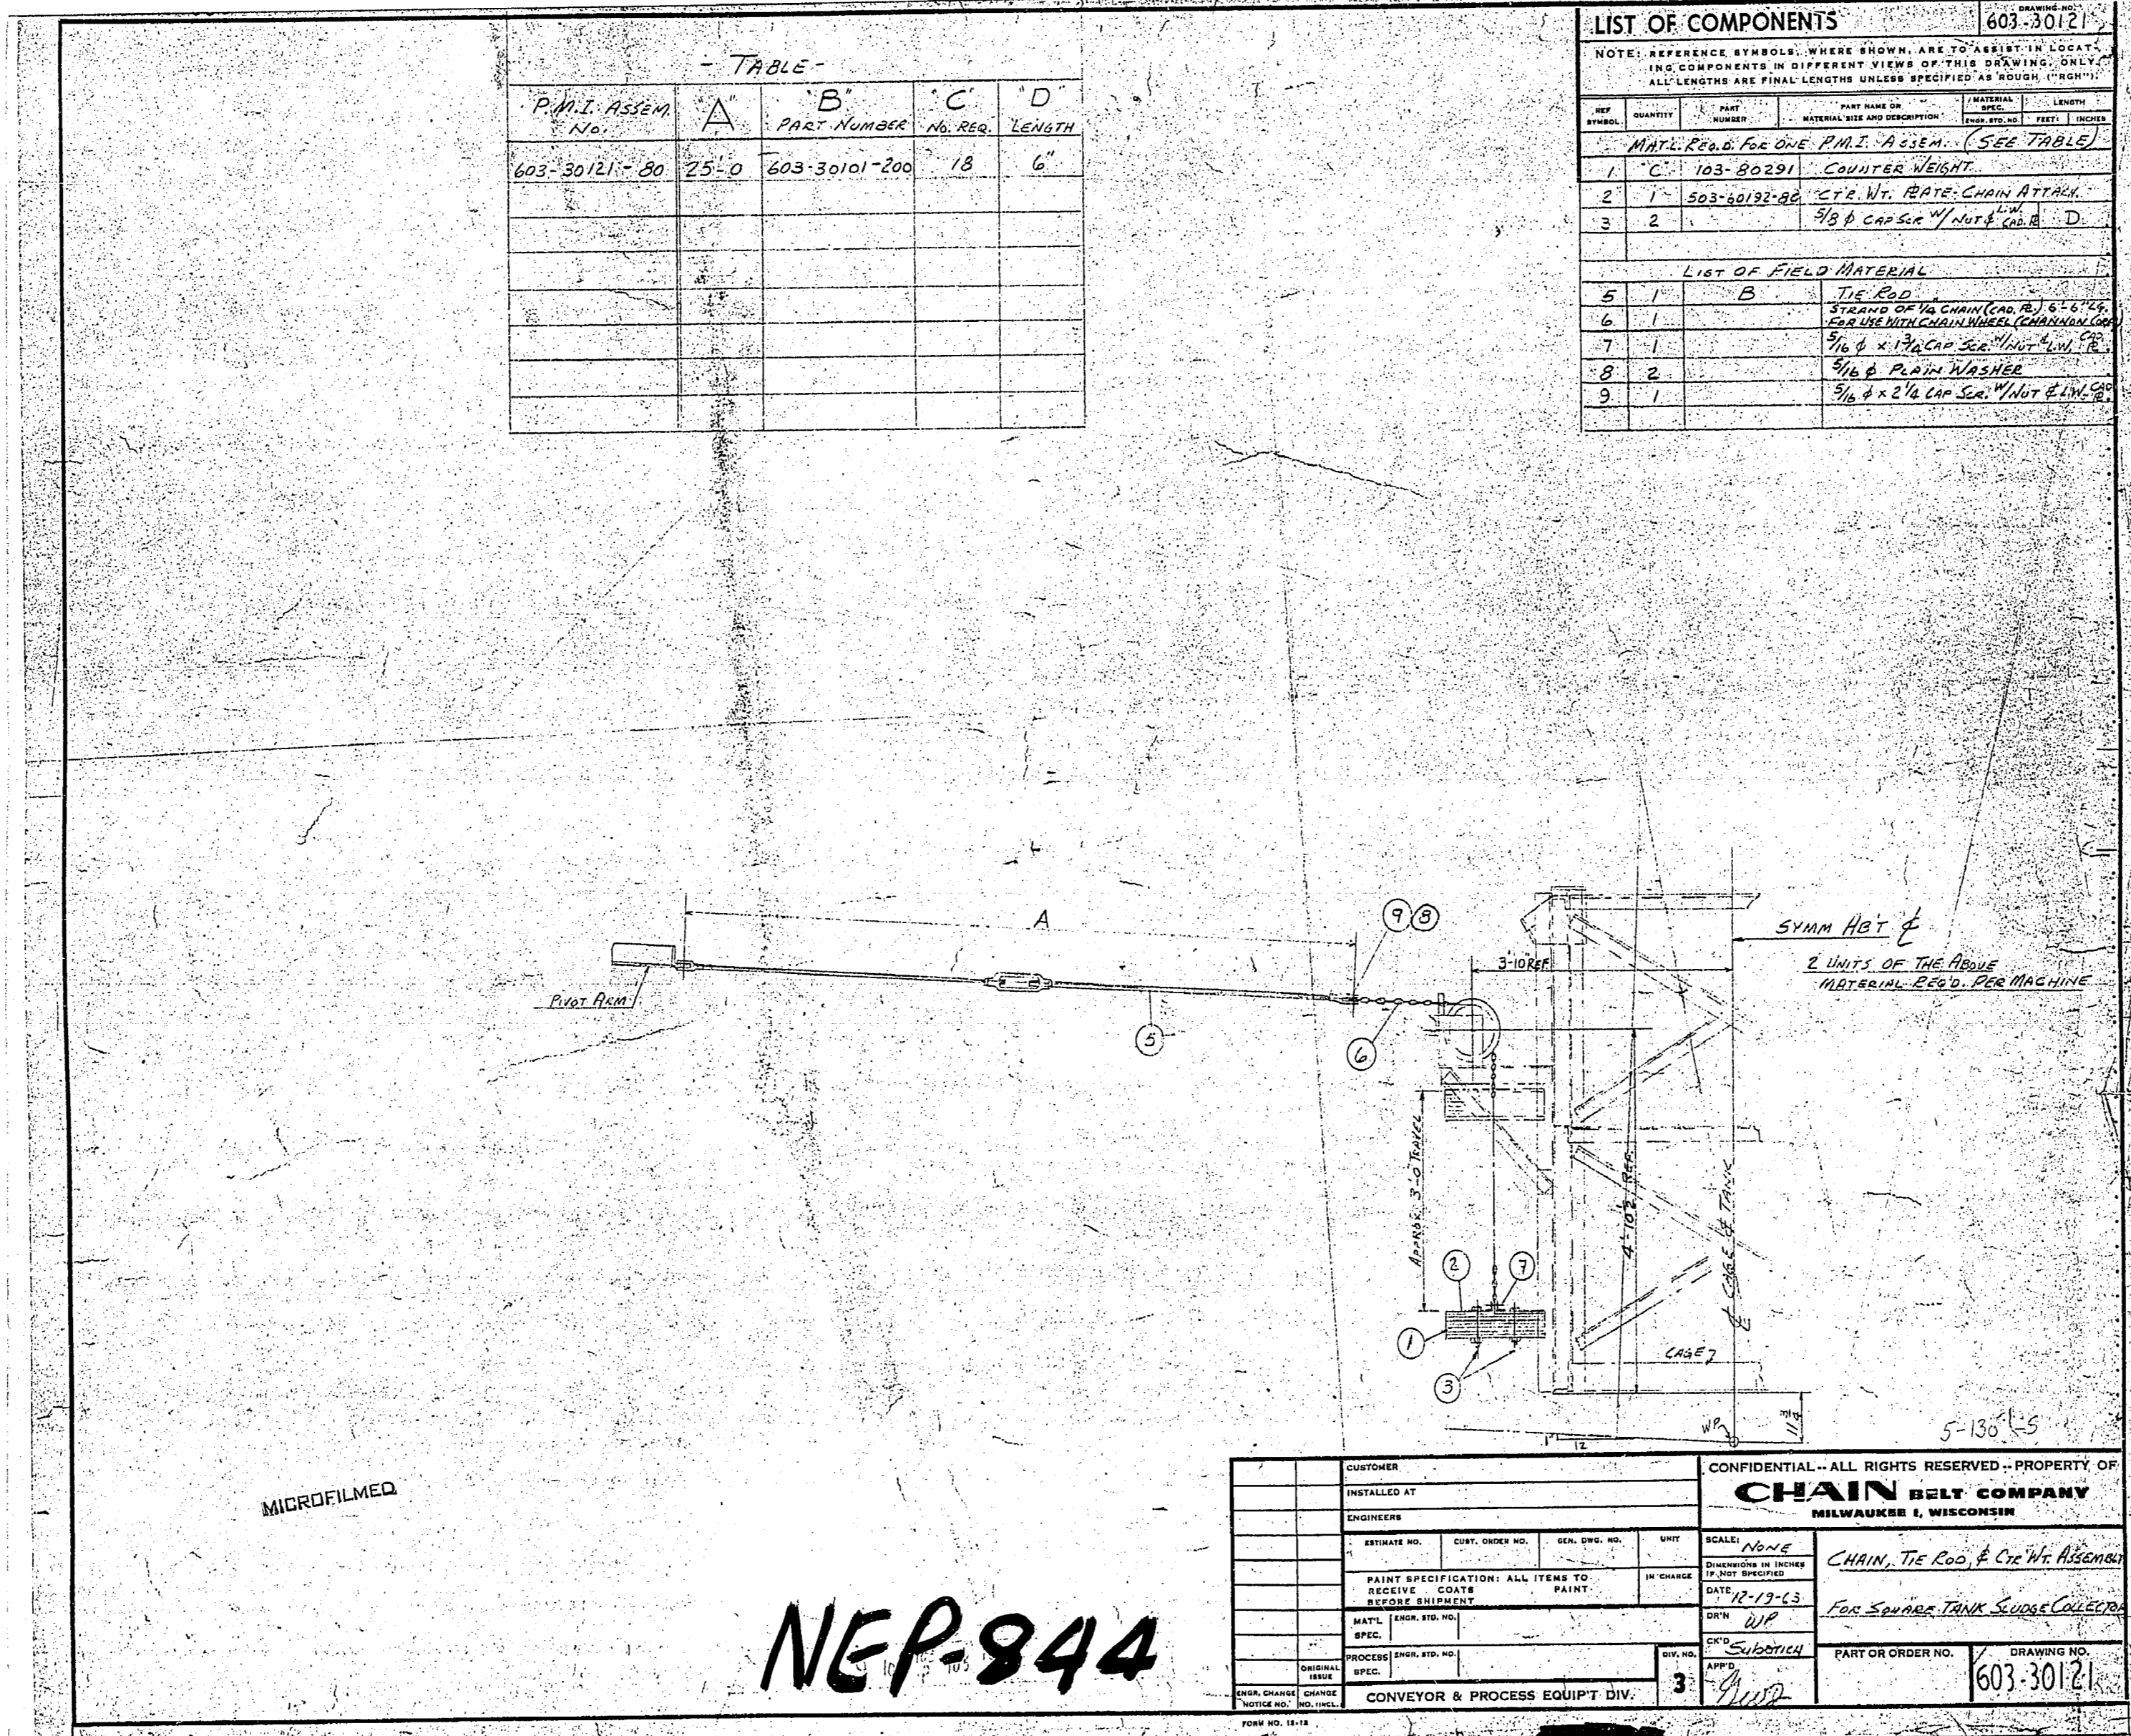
- TABLE -

| P.M.I. ASSEM. NO. | "A" | "B" PART NUMBER | "C" NO. REQ. | "D" LENGTH |
|---|---|---|---|---|
| 603-30121-80 | 25'-0 | 603-30101-200 | 18 | 6" |
| | | | | |
| | | | | |
| | | | | |
| | | | | |
| | | | | |
| | | | | |
| | | | | |

LIST OF COMPONENTS

DRAWING NO. 603-30121

NOTE: REFERENCE SYMBOLS, WHERE SHOWN, ARE TO ASSIST IN LOCATING COMPONENTS IN DIFFERENT VIEWS OF THIS DRAWING, ONLY. ALL LENGTHS ARE FINAL LENGTHS UNLESS SPECIFIED AS ROUGH ("RGH").

| REF SYMBOL | QUANTITY | PART NUMBER | PART NAME OR MATERIAL SIZE AND DESCRIPTION | MATERIAL SPEC. ENGR. STD. NO. | LENGTH FEET INCHES |
|---|---|---|---|---|---|
| MAT'L REQ'D FOR ONE P.M.I. ASSEM. (SEE TABLE) | | | | | |
| 1 | C | 103-80291 | COUNTER WEIGHT | | |
| 2 | 1 | 503-60192-80 | CTR. WT. PLATE-CHAIN ATTACH. | | |
| 3 | 2 | | 5/8 ϕ CAP SCR. W/ NUT & L.W. CAD. PL. | | D |
| | | | | | |
| LIST OF FIELD MATERIAL | | | | | |
| 5 | 1 | B | TIE ROD | | |
| 6 | 1 | | STRAND OF 1/4 CHAIN (CAD. PL.) 6-6 LG. FOR USE WITH CHAIN WHEEL (CHANNON CAP) | | |
| 7 | 1 | | 5/16 ϕ x 1 3/4 CAP SCR. W/ NUT & L.W. CAD. PL. | | |
| 8 | 2 | | 5/16 ϕ PLAIN WASHER | | |
| 9 | 1 | | 5/16 ϕ x 2 1/4 CAP SCR. W/ NUT & L.W. CAD. PL. | | |

A
9 8
PIVOT ARM
5
6
3'-10 REF.
SYMM ABT ℄
2 UNITS OF THE ABOVE MATERIAL REQ'D. PER MACHINE
APPROX. 3'-0 TRAVEL
4'-10 1/2 REF.
℄ CAGE ℄ TANK
2
7
1
3
CAGE
WP
1 1/4
12
5-130 L-5

MICROFILMED

NEP-844

| | | CUSTOMER | | | |
|---|---|---|---|---|---|
| | | INSTALLED AT | | | |
| | | ENGINEERS | | | |
| | | ESTIMATE NO. | CUST. ORDER NO. | GEN. DWG. NO. | UNIT |
| | | PAINT SPECIFICATION: ALL ITEMS TO RECEIVE COATS PAINT BEFORE SHIPMENT | | | IN CHARGE |
| | | MAT'L SPEC. | ENGR. STD. NO. | | |
| | ORIGINAL ISSUE | PROCESS SPEC. | ENGR. STD. NO. | | DIV. NO. 3 |
| ENGR. CHANGE NOTICE NO. | CHANGE NO. INCL. | CONVEYOR & PROCESS EQUIP'T DIV. | | | |

CONFIDENTIAL -- ALL RIGHTS RESERVED -- PROPERTY OF
CHAIN BELT COMPANY
MILWAUKEE 1, WISCONSIN

SCALE: NONE
DIMENSIONS IN INCHES IF NOT SPECIFIED
DATE 12-19-63
DR'N WP
CK'D Subotich
APP'D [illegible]

CHAIN, TIE ROD, & CTR WT. ASSEMBLY
FOR SQUARE TANK SLUDGE COLLECTOR

PART OR ORDER NO.
DRAWING NO. 603-30121

FORM NO. 15-12